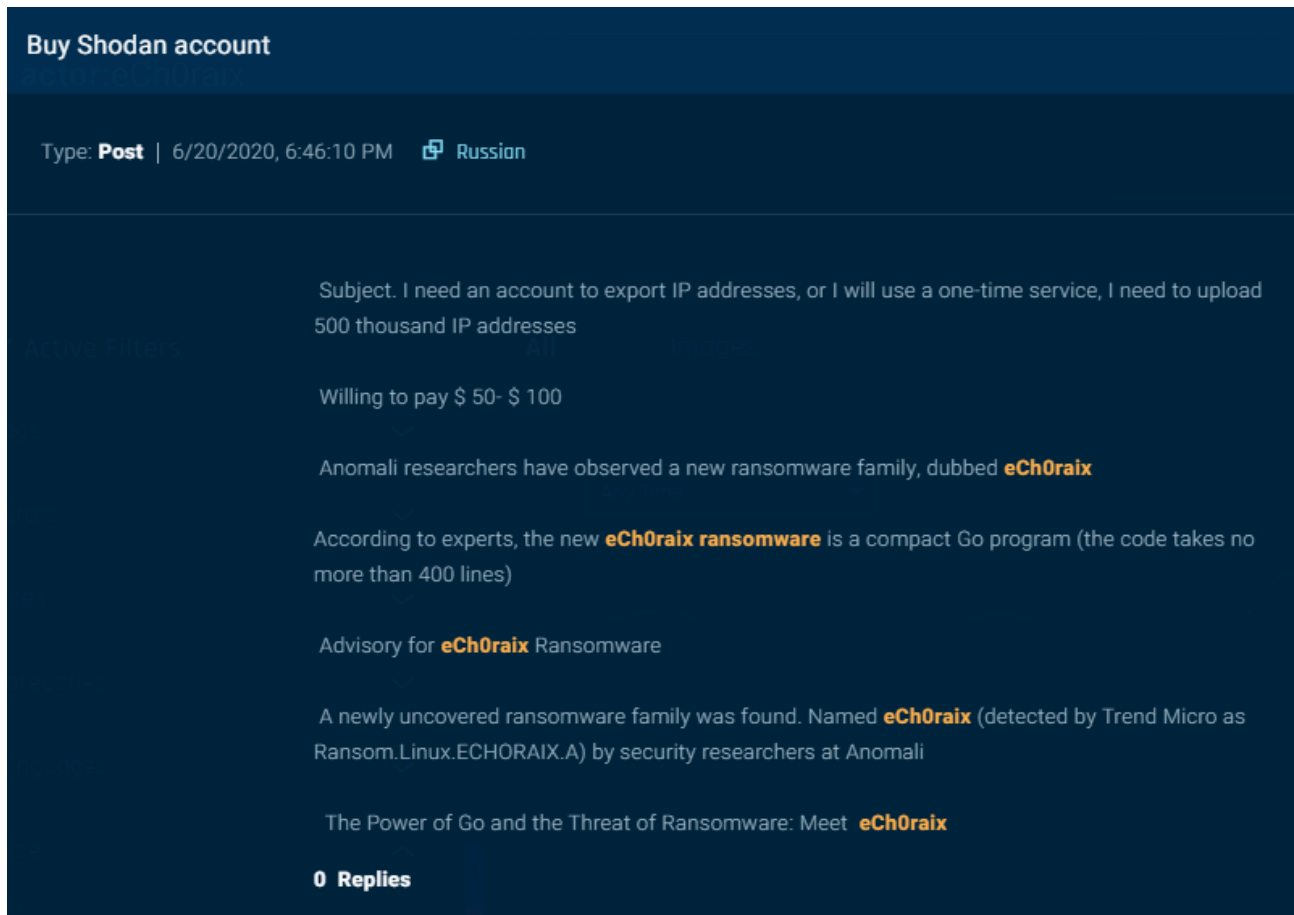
Buy Shodan account

Type: **Post** | 6/20/2020, 6:46:10 PM Russian

Subject. I need an account to export IP addresses, or I will use a one-time service, I need to upload 500 thousand IP addresses

Willing to pay $ 50- $ 100

Anomali researchers have observed a new ransomware family, dubbed eCh0raix

According to experts, the new eCh0raix ransomware is a compact Go program (the code takes no more than 400 lines)

Advisory for eCh0raix Ransomware

A newly uncovered ransomware family was found. Named eCh0raix (detected by Trend Micro as Ransom.Linux.ECHORAIX.A) by security researchers at Anomali

The Power of Go and the Threat of Ransomware: Meet eCh0raix

0 Replies